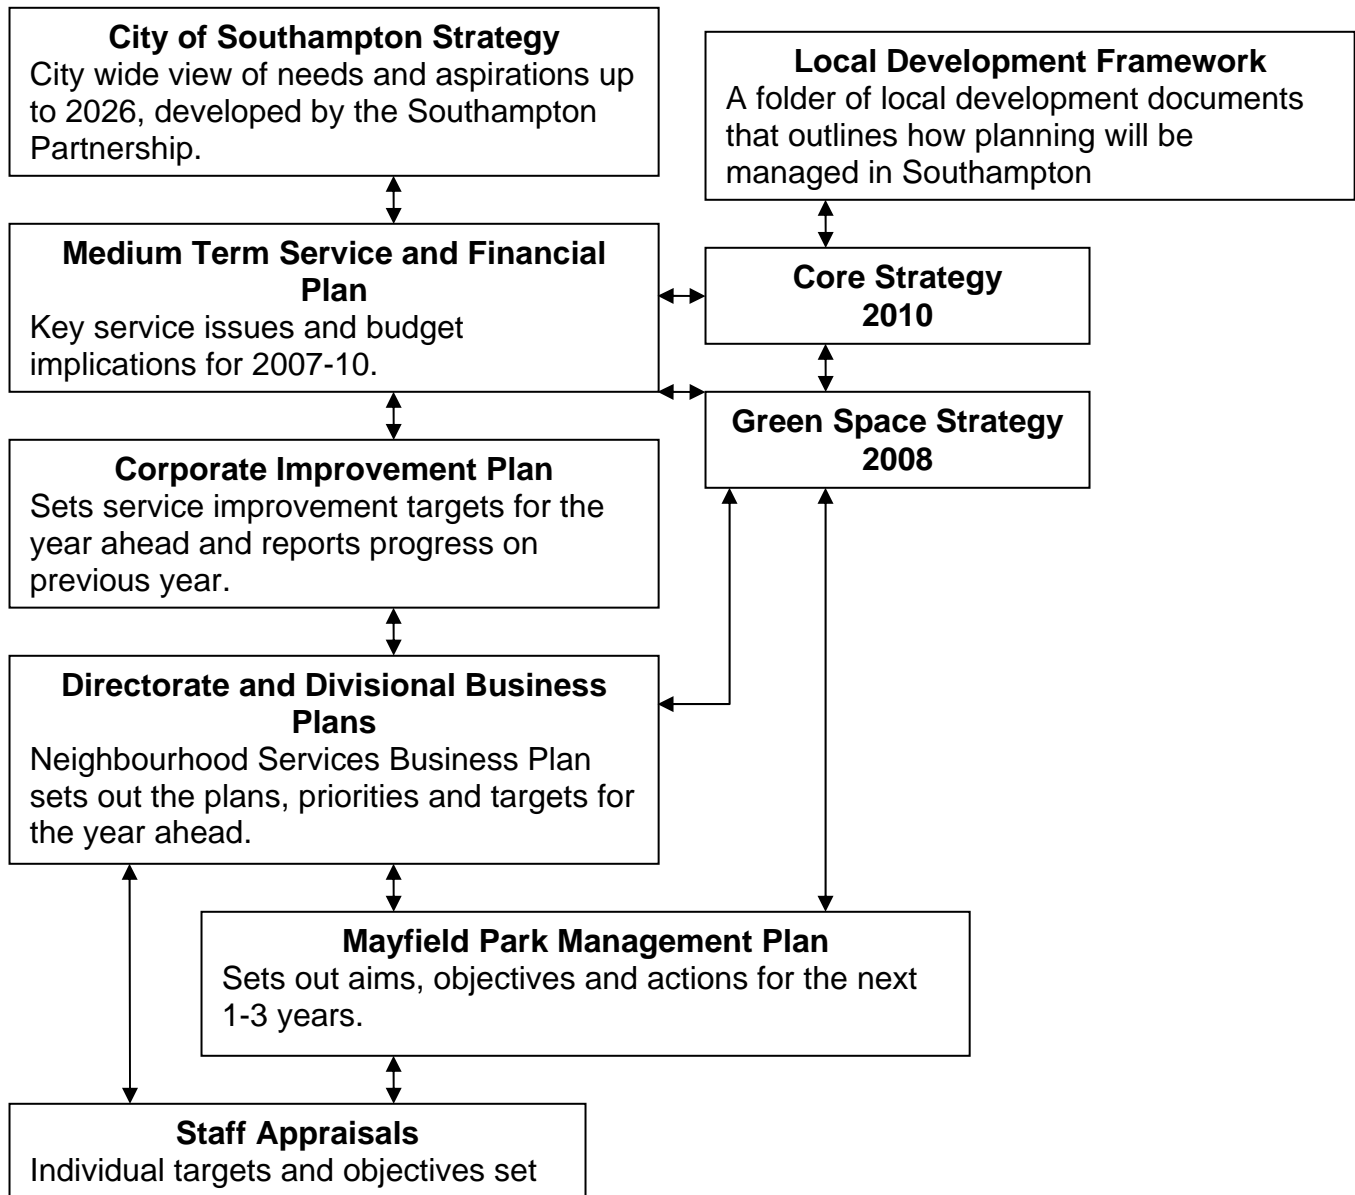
**City of Southampton Strategy**
City wide view of needs and aspirations up to 2026, developed by the Southampton Partnership.

**Local Development Framework**
A folder of local development documents that outlines how planning will be managed in Southampton

**Medium Term Service and Financial Plan**
Key service issues and budget implications for 2007-10.

**Core Strategy 2010**

**Green Space Strategy 2008**

**Corporate Improvement Plan**
Sets service improvement targets for the year ahead and reports progress on previous year.

**Directorate and Divisional Business Plans**
Neighbourhood Services Business Plan sets out the plans, priorities and targets for the year ahead.

**Mayfield Park Management Plan**
Sets out aims, objectives and actions for the next 1-3 years.

**Staff Appraisals**
Individual targets and objectives set